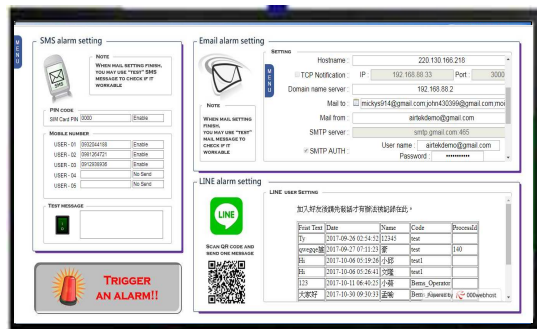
MENU

SMS alarm setting

NOTE
WHEN MAIL SETTING FINISH, YOU MAY USE "TEST" SMS MESSAGE TO CHECK IF IT WORKABLE

PIN CODE
SIM Card PIN 0000 Enable

MOBILE NUMBER
| | | |
|---|---|---|
| USER - 01 | 0932044158 | Enable |
| USER - 02 | 0981264721 | Enable |
| USER - 03 | 0912939936 | Enable |
| USER - 04 | | No Send |
| USER - 05 | | No Send |

TEST MESSAGE

TRIGGER AN ALARM!!

Email alarm setting

SETTING
Hostname : 220.130.166.218
TCP Notification : IP : 192.168.88.33 Port : 3000
Domain name server : 192.168.8.2
Mail to : mickys914@gmail.com;john430399@gmail.com;mo
Mail from : airtekdemo@gmail.com
SMTP server : smtp.gmail.com:465
SMTP AUTH : User name : airtekdemo@gmail.com
Password : ••••••••••

MENU

NOTE
WHEN MAIL SETTING FINISH, YOU MAY USE "TEST" MAIL MESSAGE TO CHECK IF IT WORKABLE

LINE alarm setting

LINE

SCAN QR CODE AND SEND ONE MESSAGE

LINE USER SETTING
加入好友後請先發話才有辦法被記錄在此。

| Print Text | Date | Name | Code | ProcessId |
|---|---|---|---|---|
| Ty | 2017-09-26 02:54:32 | 12345 | test | |
| qwegqe策 | 2017-09-27 07:11:23 | 董 | test | 140 |
| Hi | 2017-10-06 05:19:26 | 小莊 | test | |
| Hi | 2017-10-06 05:26:41 | 文隆 | test1 | |
| 123 | 2017-10-11 06:40:25 | 小葛 | Bemo_Operator | |
| 大家好 | 2017-10-30 09:30:33 | 孟儒 | Bemo_Aaaweb | |

000webhost